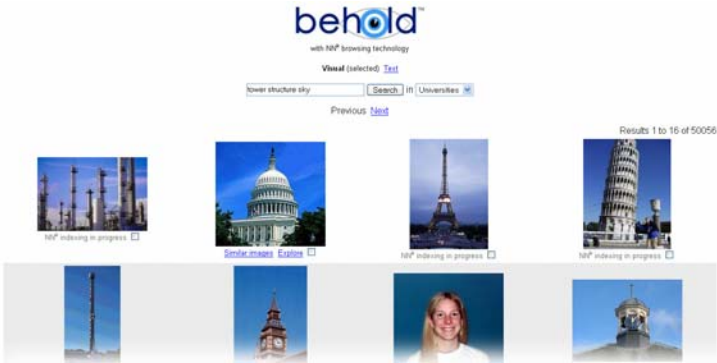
behold™

with NN® browsing technology

Visual (selected) Text

tower structure sky Search in Universities

Previous Next

Results 1 to 16 of 50056

NN® indexing in progress

Similar images Explore

NN® indexing in progress

NN® indexing in progress